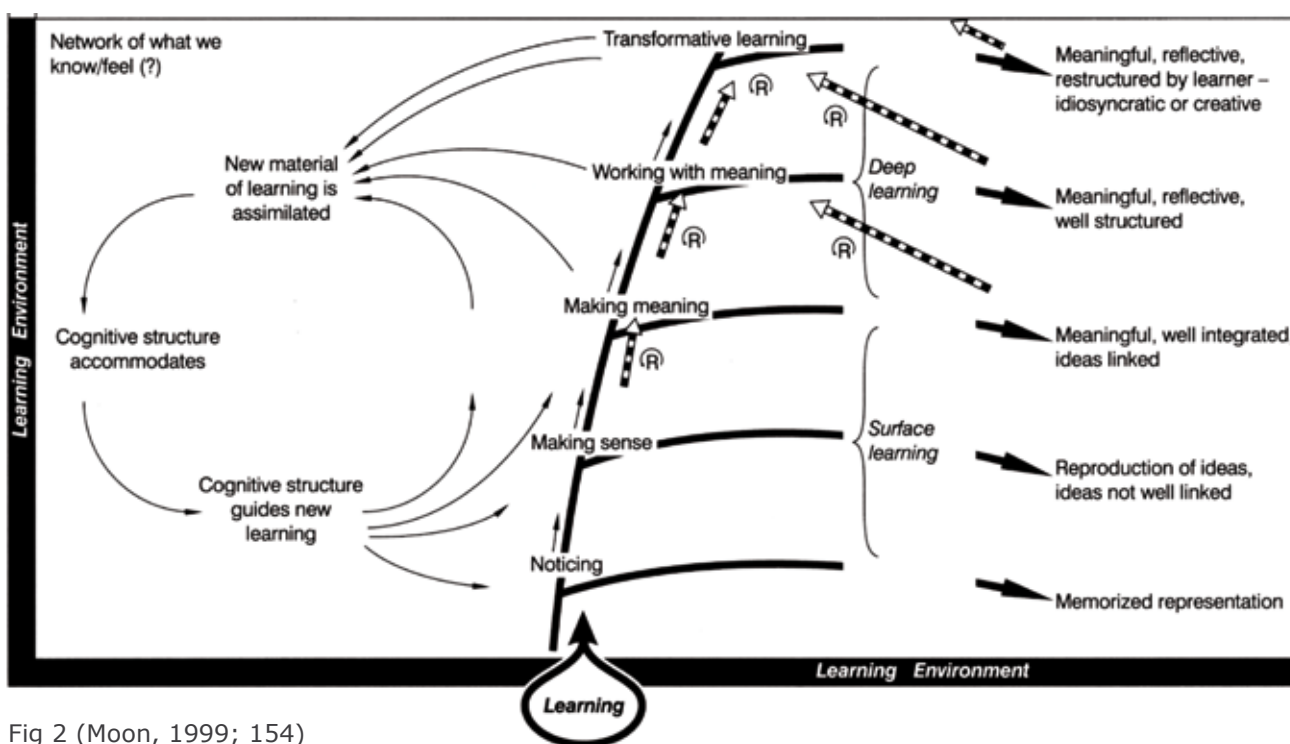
Network of what we know/feel (?)

Transformative learning

Meaningful, reflective, restructured by learner – idiosyncratic or creative

New material of learning is assimilated

Working with meaning

Deep learning

Meaningful, reflective, well structured

Learning Environment

Cognitive structure accommodates

Making meaning

Meaningful, well integrated ideas linked

Making sense

Surface learning

Reproduction of ideas, ideas not well linked

Cognitive structure guides new learning

Noticing

Memorized representation

R

R

R

R

R

Learning Environment

Learning

Fig 2 (Moon, 1999; 154)